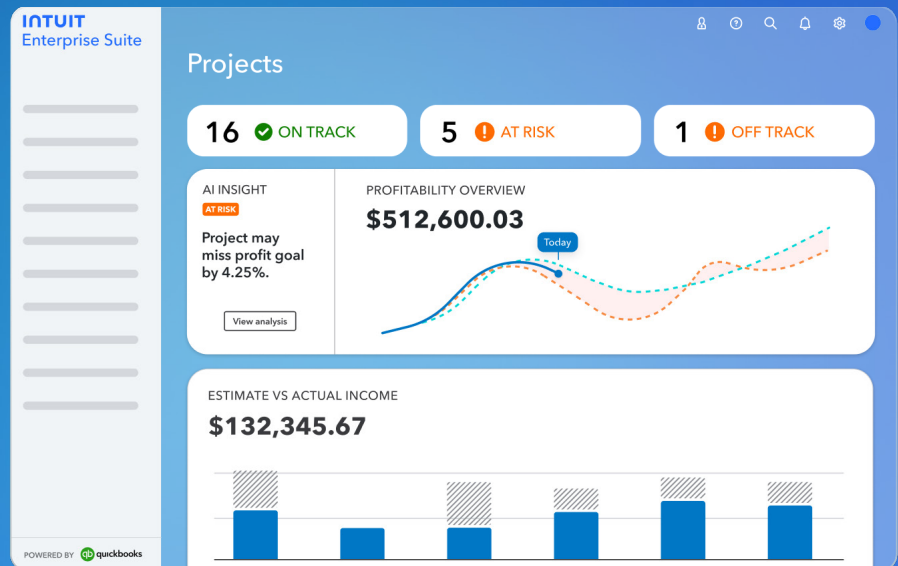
INTUIT
Enterprise Suite

Projects

16 ON TRACK

5 AT RISK

1 OFF TRACK

AI INSIGHT
AT RISK
Project may miss profit goal by 4.25%.
View analysis

PROFITABILITY OVERVIEW
$512,600.03
Today

ESTIMATE VS ACTUAL INCOME
$132,345.67

POWERED BY quickbooks